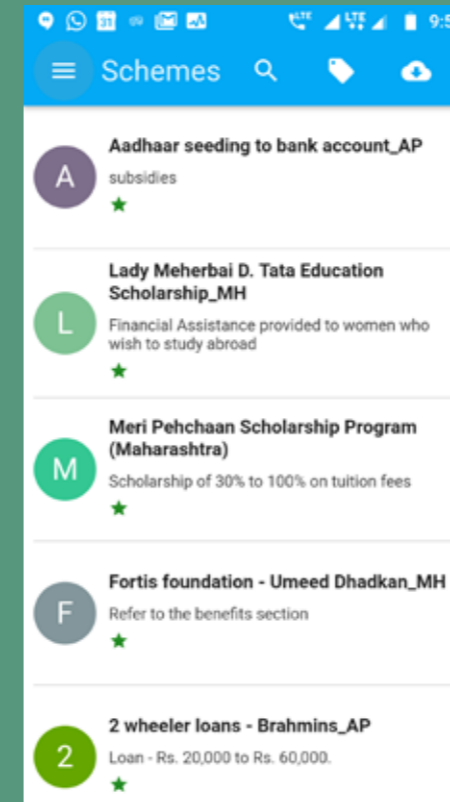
31 LTE LTE 9:5

Schemes

A
Aadhaar seeding to bank account_AP
subsidies

L
Lady Meherbai D. Tata Education Scholarship_MH
Financial Assistance provided to women who wish to study abroad

M
Meri Pehchaan Scholarship Program (Maharashtra)
Scholarship of 30% to 100% on tuition fees

F
Fortis foundation - Umeed Dhadkan_MH
Refer to the benefits section

2
2 wheeler loans - Brahmins_AP
Loan - Rs. 20,000 to Rs. 60,000.